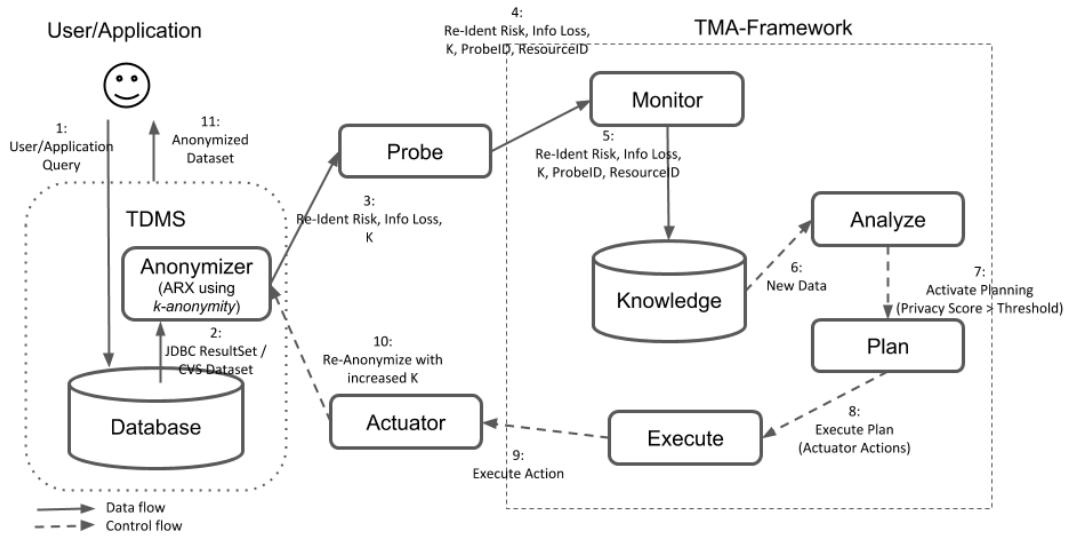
User/Application

1: User/Application Query

11: Anonymized Dataset

TDMS

Anonymizer (ARX using *k-anonymity*)

2: JDBC ResultSet / CVS Dataset

Database

Probe

3: Re-Ident Risk, Info Loss, K

4: Re-Ident Risk, Info Loss, K, ProbeID, ResourceID

TMA-Framework

Monitor

5: Re-Ident Risk, Info Loss, K, ProbeID, ResourceID

Knowledge

6: New Data

Analyze

7: Activate Planning (Privacy Score > Threshold)

Plan

8: Execute Plan (Actuator Actions)

Execute

9: Execute Action

Actuator

10: Re-Anonymize with increased K

Data flow

Control flow